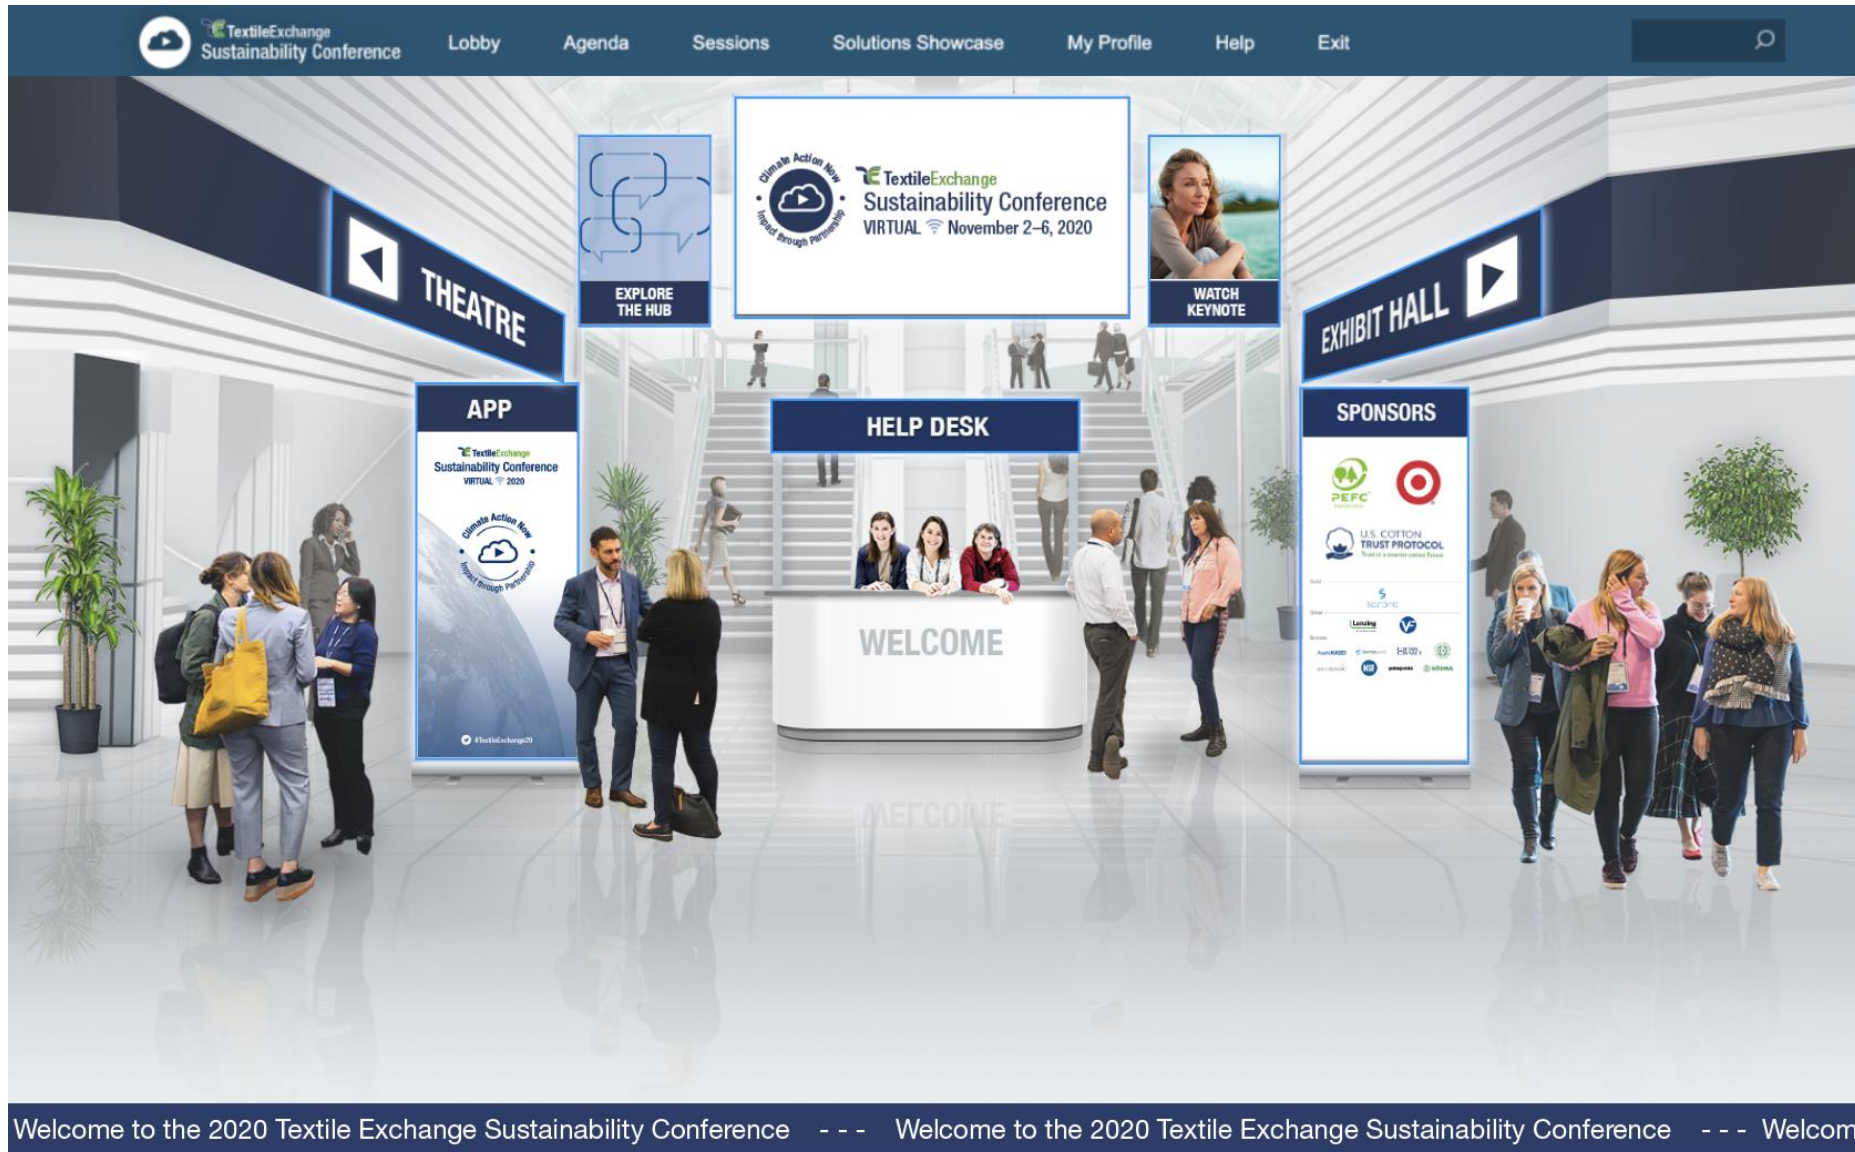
TextileExchange Sustainability Conference

Lobby Agenda Sessions Solutions Showcase My Profile Help Exit

THEATRE

EXPLORE THE HUB

Climate Action Now Impact through Partnership

TextileExchange Sustainability Conference VIRTUAL November 2–6, 2020

WATCH KEYNOTE

EXHIBIT HALL

APP

TextileExchange Sustainability Conference VIRTUAL 2020

Climate Action Now Impact through Partnership

#TextileExchange20

HELP DESK

WELCOME

SPONSORS

PEFC

U.S. COTTON TRUST PROTOCOL

Lenzing

VF

Welcome to the 2020 Textile Exchange Sustainability Conference --- Welcome to the 2020 Textile Exchange Sustainability Conference --- Welcom